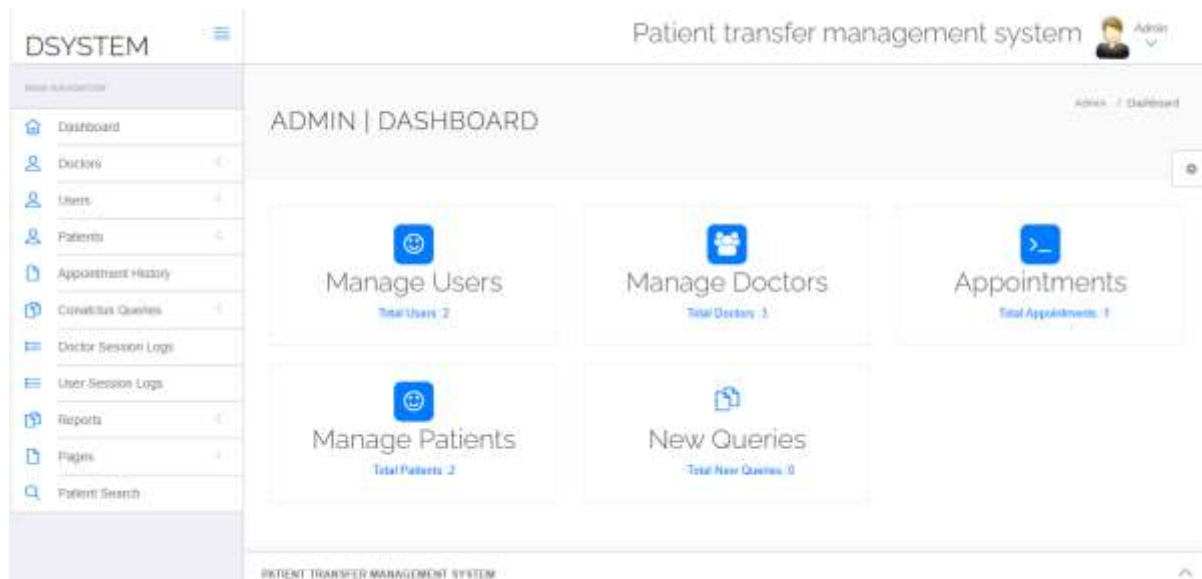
DSYSTEM

Patient transfer management system Admin

MAIN NAVIGATION

Dashboard
Doctors
Users
Patients
Appointment History
Conatctus Queries
Doctor Session Logs
User Session Logs
Reports
Pages
Patient Search

ADMIN | DASHBOARD

Admin / Dashboard

Manage Users
Total Users :2

Manage Doctors
Total Doctors :3

Appointments
Total Appointments :1

Manage Patients
Total Patients :2

New Queries
Total New Queries :0

PATIENT TRANSFER MANAGEMENT SYSTEM